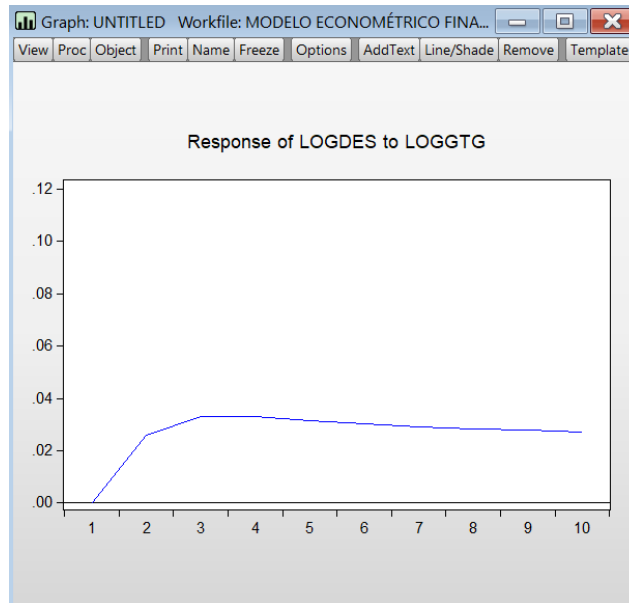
Graph: UNTITLED Workfile: MODELO ECONOMÉTRICO FINA...

View | Proc | Object | Print | Name | Freeze | Options | AddText | Line/Shade | Remove | Template

Response of LOGDES to LOGGTG

.12
.10
.08
.06
.04
.02
.00

1 2 3 4 5 6 7 8 9 10